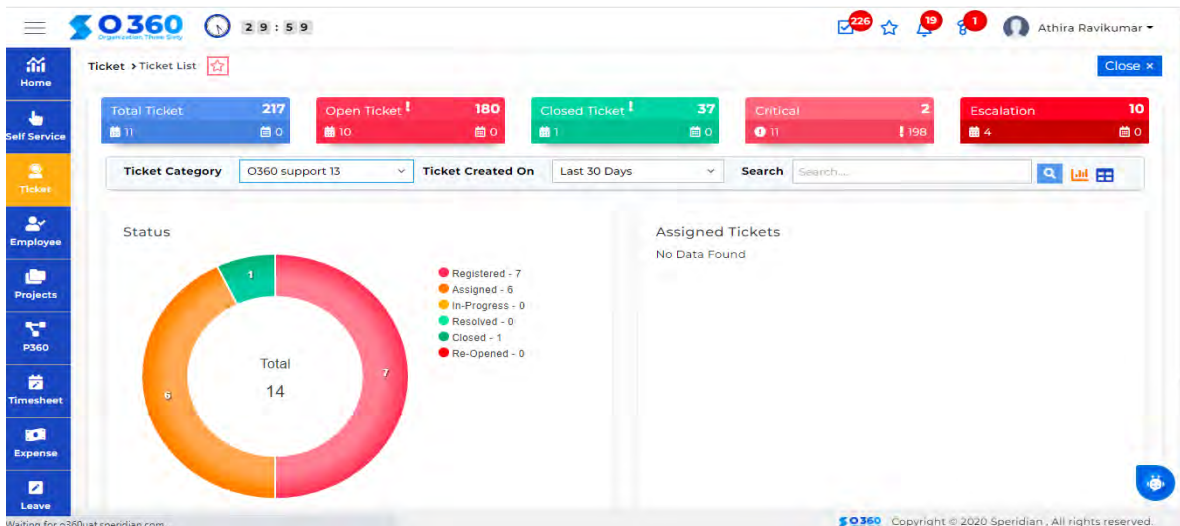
O360
Organization Three Sixty
29:59
226
19
1
Athira Ravikumar

Home
Self Service
Ticket
Employee
Projects
P360
Timesheet
Expense
Leave

Ticket > Ticket List
Close ×

| Total Ticket 217 | Open Ticket 180 | Closed Ticket 37 | Critical 2 | Escalation 10 |
|---|---|---|---|---|
| 11 0 | 10 0 | 1 0 | 11 198 | 4 0 |

Ticket Category O360 support 13
Ticket Created On Last 30 Days
Search Search....

Status
1
7
6
Total
14
Registered - 7
Assigned - 6
In-Progress - 0
Resolved - 0
Closed - 1
Re-Opened - 0

Assigned Tickets
No Data Found

Waiting for o360uat.speridian.com...
O360 Copyright © 2020 Speridian . All rights reserved.